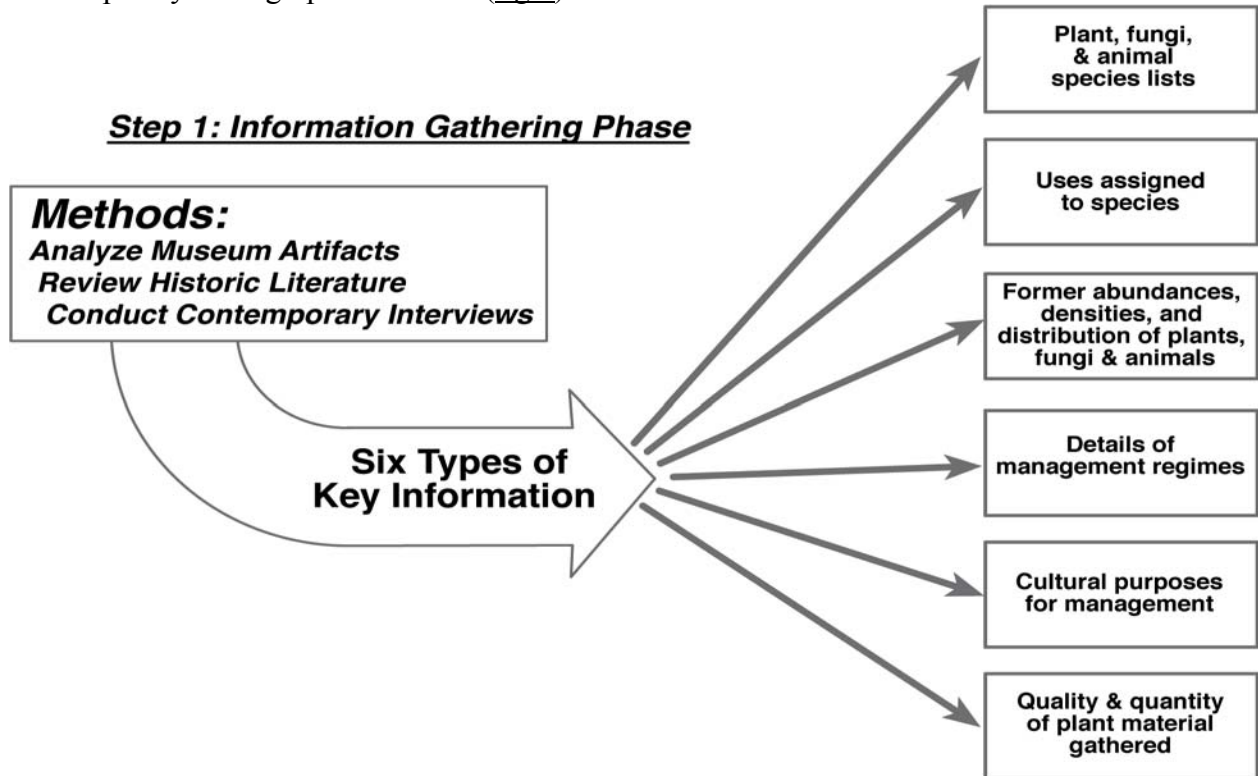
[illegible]

Step 1: Information Gathering Phase

Methods:
Analyze Museum Artifacts
Review Historic Literature
Conduct Contemporary Interviews

Six Types of Key Information

Plant, fungi, & animal species lists

Uses assigned to species

Former abundances, densities, and distribution of plants, fungi & animals

Details of management regimes

Cultural purposes for management

Quality & quantity of plant material gathered